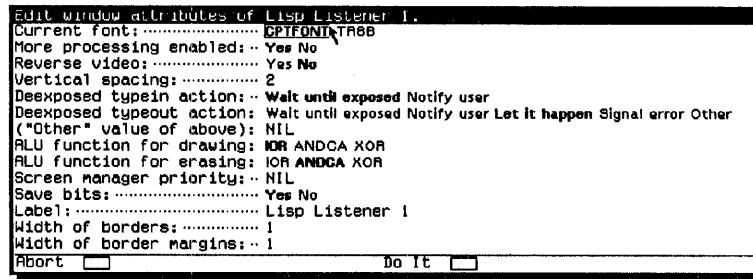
Edit window attributes of Lisp Listener 1.
Current font: ··················· CPTFONT TR8B
More processing enabled: ·· Yes No
Reverse video: ··················· Yes No
Vertical spacing: ················ 2
Deexposed typein action: ·· Wait until exposed Notify user
Deexposed typeout action: Wait until exposed Notify user Let it happen Signal error Other
("Other" value of above): NIL
ALU function for drawing: IOR ANDCA XOR
ALU function for erasing: IOR ANDCA XOR
Screen manager priority: ·· NIL
Save bits: ························· Yes No
Label: ································ Lisp Listener 1
Width of borders: ·············· 1
Width of border margins: ·· 1
Abort
Do It